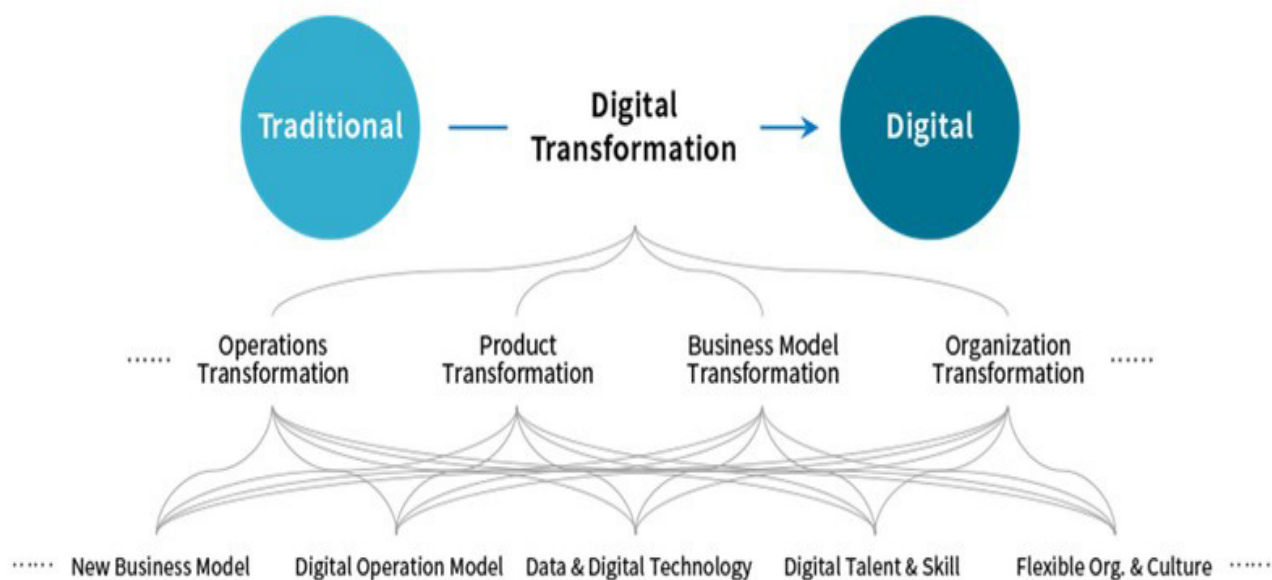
Traditional

Digital Transformation

Digital

...... Operations Transformation

Product Transformation

Business Model Transformation

Organization Transformation ......

...... New Business Model

Digital Operation Model

Data & Digital Technology

Digital Talent & Skill

Flexible Org. & Culture ......